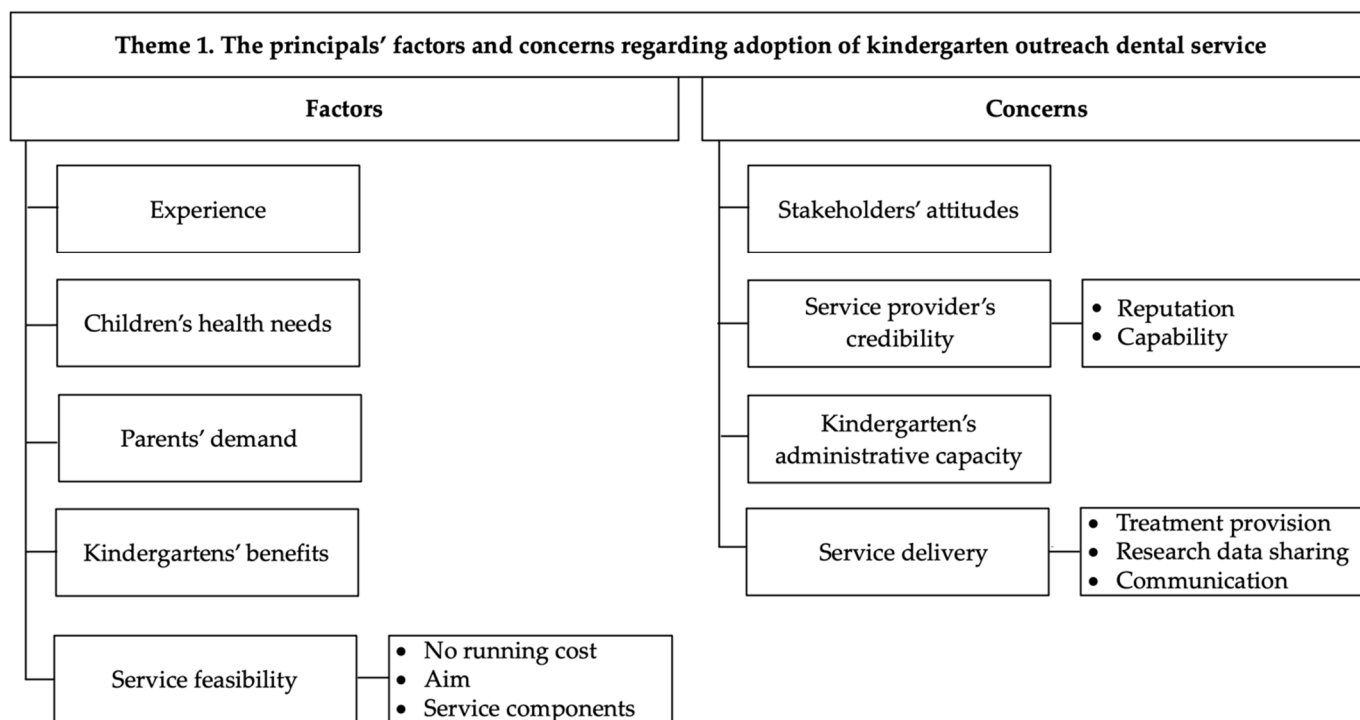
Theme 1. The principals' factors and concerns regarding adoption of kindergarten outreach dental service

Factors

Experience

Children's health needs

Parents' demand

Kindergartens' benefits

Service feasibility

- No running cost
- Aim
- Service components

Concerns

Stakeholders' attitudes

Service provider's credibility

- Reputation
- Capability

Kindergarten's administrative capacity

Service delivery

- Treatment provision
- Research data sharing
- Communication